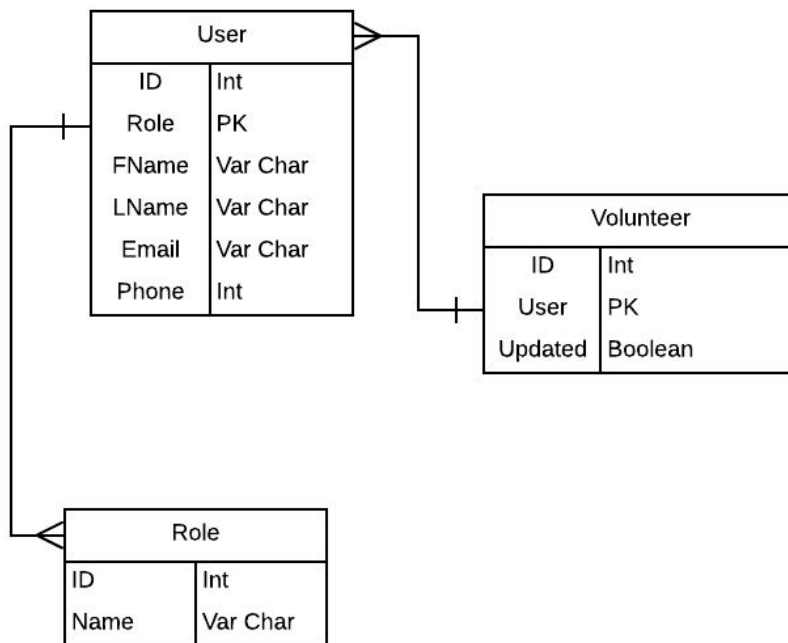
User

| ID | Int |
|---|---|
| Role | PK |
| FName | Var Char |
| LName | Var Char |
| Email | Var Char |
| Phone | Int |

Volunteer

| ID | Int |
|---|---|
| User | PK |
| Updated | Boolean |

Role

| ID | Int |
|---|---|
| Name | Var Char |